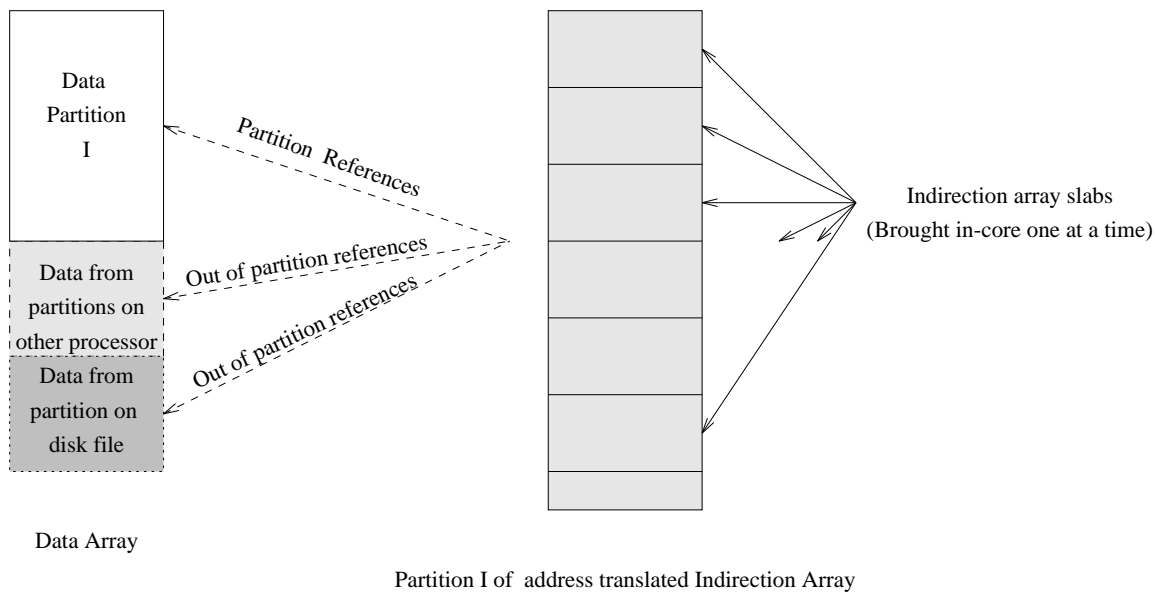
Data Partition I

Partition References

Out of partition references

Out of partition references

Data from partitions on other processor

Data from partition on disk file

Indirection array slabs (Brought in-core one at a time)

Data Array

Partition I of address translated Indirection Array